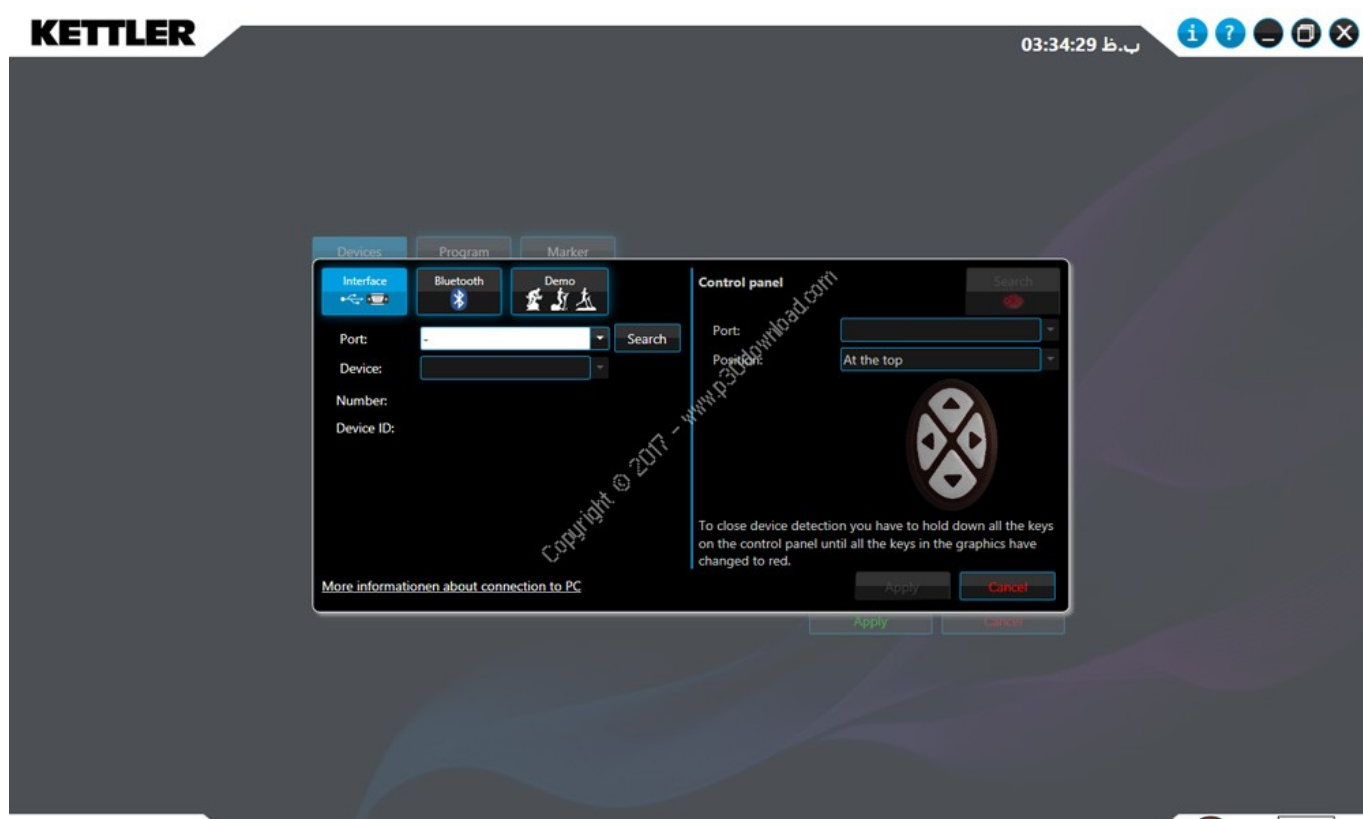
KETTLER

03:34:29 ب.ظ

Devices Program Marker

Interface

Bluetooth

Demo

Port: -

Search

Device:

Number:

Device ID:

More informationen about connection to PC

Control panel

Search

Port:

Position: At the top

To close device detection you have to hold down all the keys on the control panel until all the keys in the graphics have changed to red.

Apply

Cancel

Apply

Cancel

Copyright © 2017 - www.p30download.com